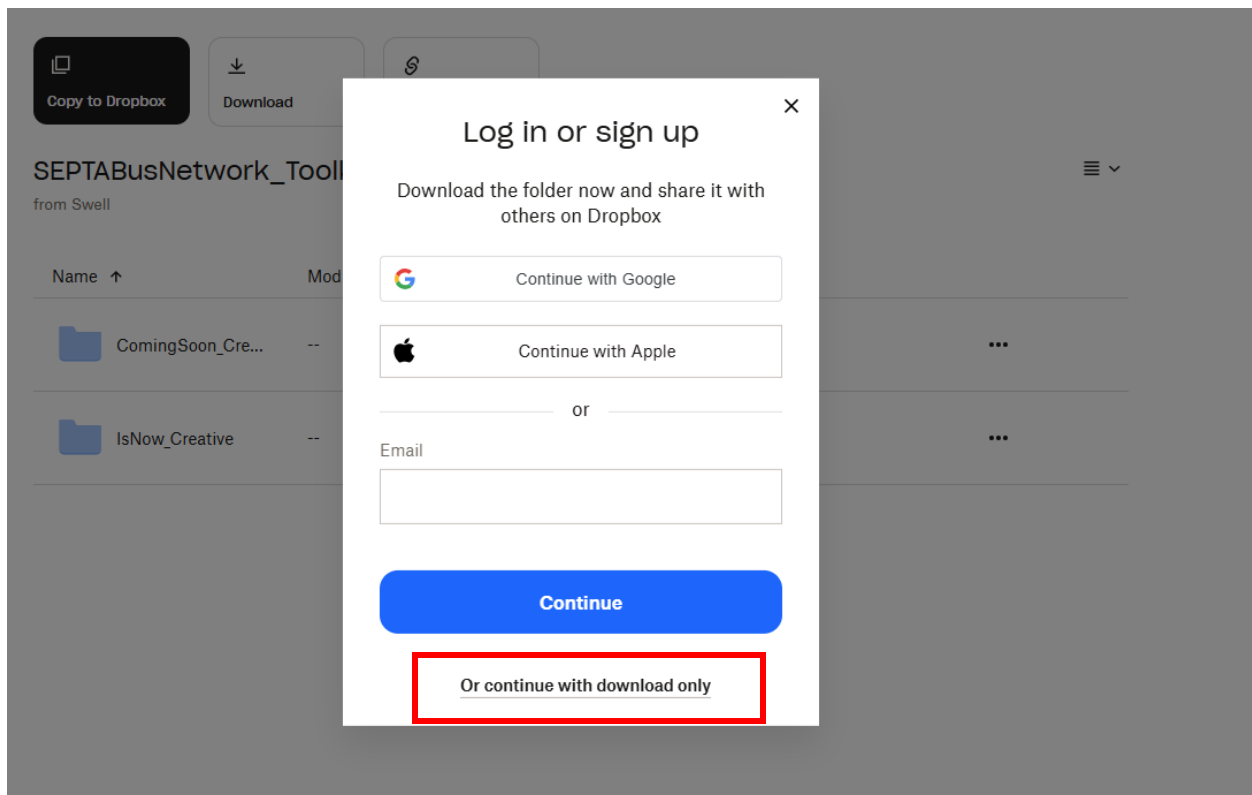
Copy to Dropbox

Download

SEPTABusNetwork_Tooll

from Swell

Name ↑

Mod

ComingSoon_Cre...

--

IsNow_Creative

--

Log in or sign up

Download the folder now and share it with others on Dropbox

Continue with Google

Continue with Apple

or

Email

Continue

Or continue with download only